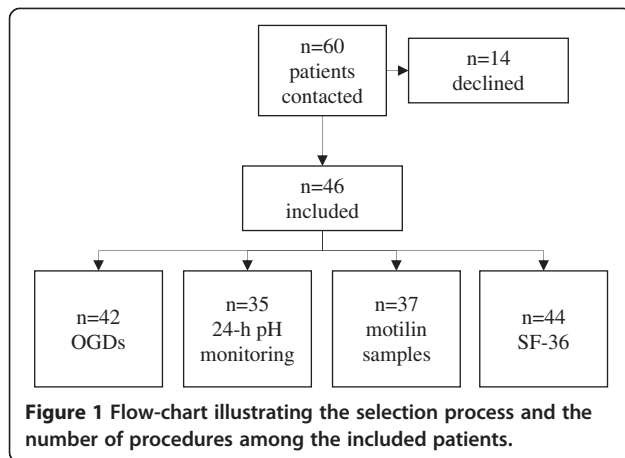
n=60
patients
contacted

n=14
declined

n=46
included

n=42
OGDs

n=35
24-h pH
monitoring

n=37
motilin
samples

n=44
SF-36

**Figure 1** Flow-chart illustrating the selection process and the number of procedures among the included patients.